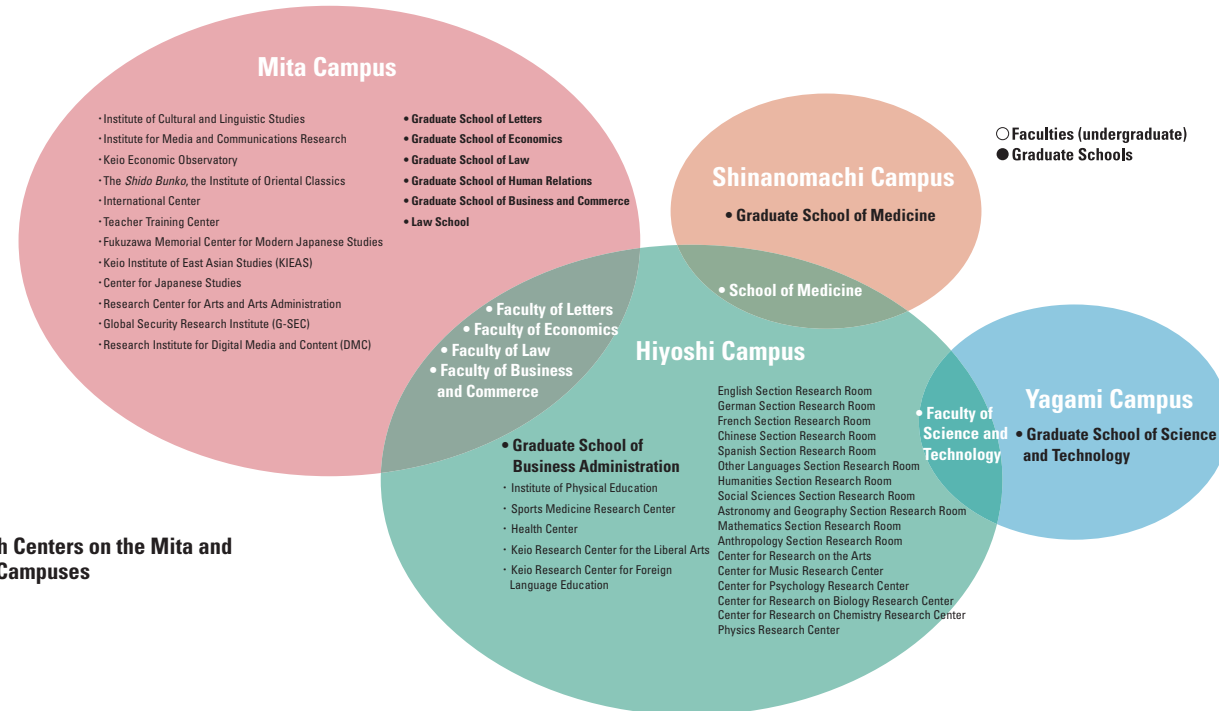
Mita Campus

・Institute of Cultural and Linguistic Studies
・Institute for Media and Communications Research
・Keio Economic Observatory
・The *Shido Bunko*, the Institute of Oriental Classics
・International Center
・Teacher Training Center
・Fukuzawa Memorial Center for Modern Japanese Studies
・Keio Institute of East Asian Studies (KIEAS)
・Center for Japanese Studies
・Research Center for Arts and Arts Administration
・Global Security Research Institute (G-SEC)
・Research Institute for Digital Media and Content (DMC)

• Graduate School of Letters
• Graduate School of Economics
• Graduate School of Law
• Graduate School of Human Relations
• Graduate School of Business and Commerce
• Law School

Shinanomachi Campus

• Graduate School of Medicine

○Faculties (undergraduate)
●Graduate Schools

• School of Medicine

• Faculty of Letters
• Faculty of Economics
• Faculty of Law
• Faculty of Business and Commerce

Hiyoshi Campus

• Graduate School of Business Administration
・Institute of Physical Education
・Sports Medicine Research Center
・Health Center
・Keio Research Center for the Liberal Arts
・Keio Research Center for Foreign Language Education

English Section Research Room
German Section Research Room
French Section Research Room
Chinese Section Research Room
Spanish Section Research Room
Other Languages Section Research Room
Humanities Section Research Room
Social Sciences Section Research Room
Astronomy and Geography Section Research Room
Mathematics Section Research Room
Anthropology Section Research Room
Center for Research on the Arts
Center for Music Research Center
Center for Psychology Research Center
Center for Research on Biology Research Center
Center for Research on Chemistry Research Center
Physics Research Center

• Faculty of Science and Technology

Yagami Campus

• Graduate School of Science and Technology

h Centers on the Mita and Campuses